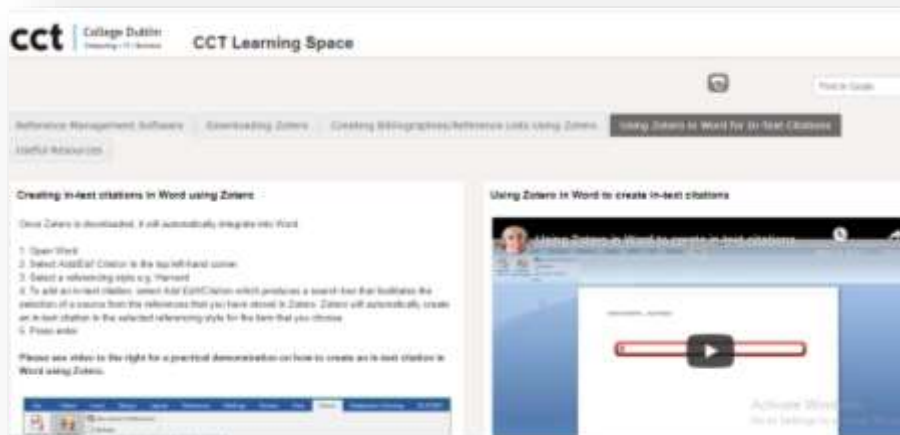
cct College Dublin Computing • IT • Business

CCT Learning Space

Find in Guide

Reference Management Software | Downloading Zotero | Creating Bibliographies/Reference Lists Using Zotero | Using Zotero in Word for In-Text Citations | Useful Resources

Creating in-text citations in Word using Zotero

Once Zotero is downloaded, it will automatically integrate into Word.

1. Open Word
2. Select Add/Edit Citation in the top left hand corner.
3. Select a referencing style e.g. Harvard
4. To add an in-text citation, select Add Edit Citation which produces a search box that facilitates the selection of a source from the references that you have stored in Zotero. Zotero will automatically create an in-text citation in the selected referencing style for the item that you choose.
5. Press enter.

Please see video to the right for a practical demonstration on how to create an in-text citation in Word using Zotero.

Using Zotero in Word to create in-text citations

Using Zotero in Word to create in-text citations

Activate Windows
Go to Settings to activate Windows.